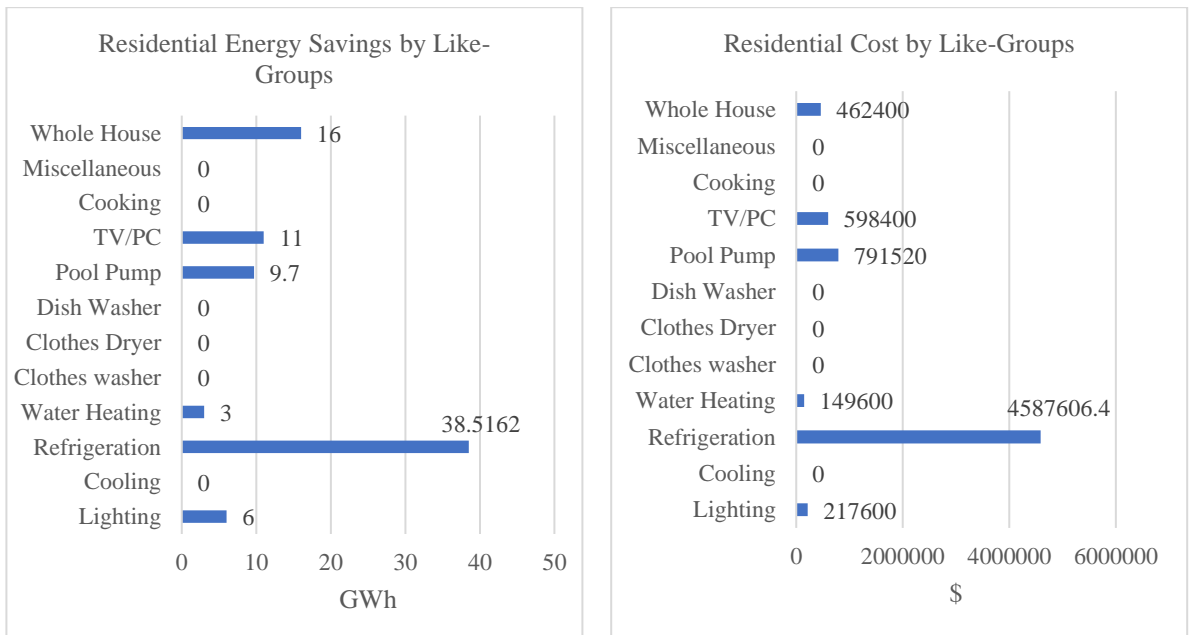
Residential Energy Savings by Like-Groups

Whole House 16
Miscellaneous 0
Cooking 0
TV/PC 11
Pool Pump 9.7
Dish Washer 0
Clothes Dryer 0
Clothes washer 0
Water Heating 3
Refrigeration 38.5162
Cooling 0
Lighting 6

0 10 20 30 40 50
GWh

Residential Cost by Like-Groups

Whole House 462400
Miscellaneous 0
Cooking 0
TV/PC 598400
Pool Pump 791520
Dish Washer 0
Clothes Dryer 0
Clothes washer 0
Water Heating 149600
Refrigeration 4587606.4
Cooling 0
Lighting 217600

0 2000000 4000000 6000000
$